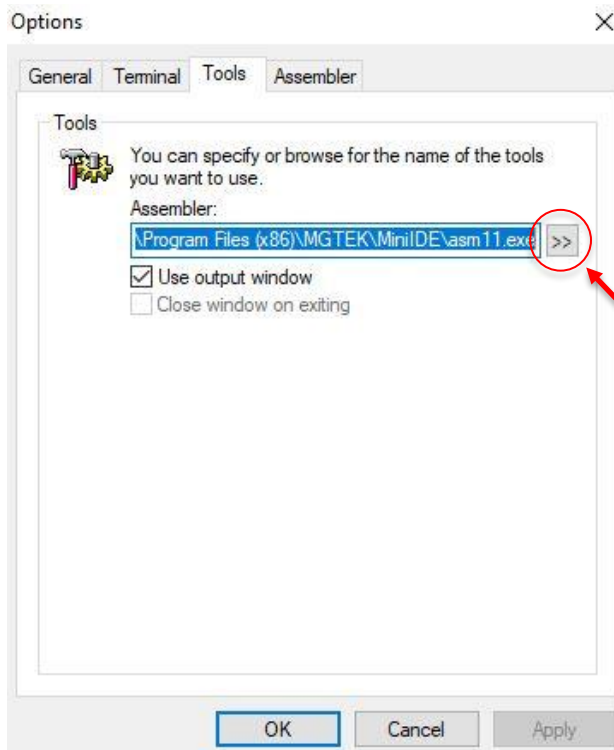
Options

General Terminal Tools Assembler

Tools

You can specify or browse for the name of the tools you want to use.

Assembler:

\Program Files (x86)\MGTEK\MiniIDE\asm11.exe

>>

Use output window

Close window on exiting

OK Cancel Apply